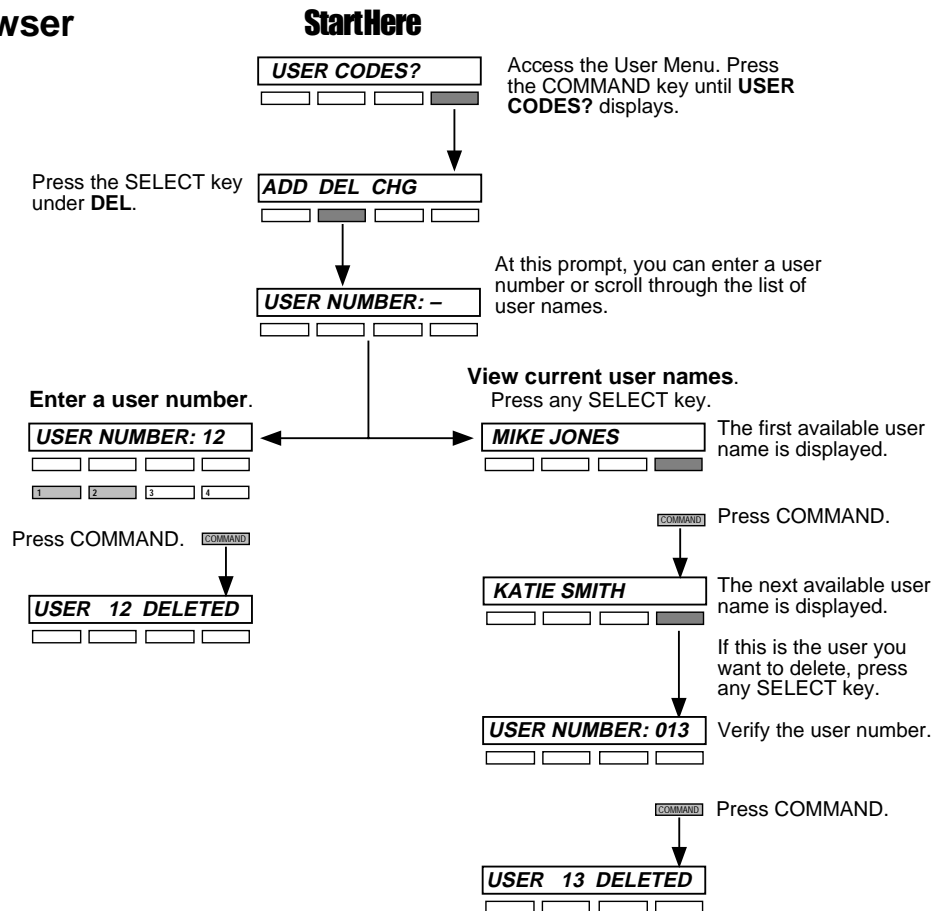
wser

StartHere

USER CODES?

Access the User Menu. Press the COMMAND key until USER CODES? displays.

Press the SELECT key under DEL.

ADD DEL CHG

At this prompt, you can enter a user number or scroll through the list of user names.

USER NUMBER: –

Enter a user number.

USER NUMBER: 12

1 2 3 4

Press COMMAND. COMMAND

USER 12 DELETED

View current user names.
Press any SELECT key.

MIKE JONES

The first available user name is displayed.

COMMAND Press COMMAND.

KATIE SMITH

The next available user name is displayed.

If this is the user you want to delete, press any SELECT key.

USER NUMBER: 013

Verify the user number.

COMMAND Press COMMAND.

USER 13 DELETED